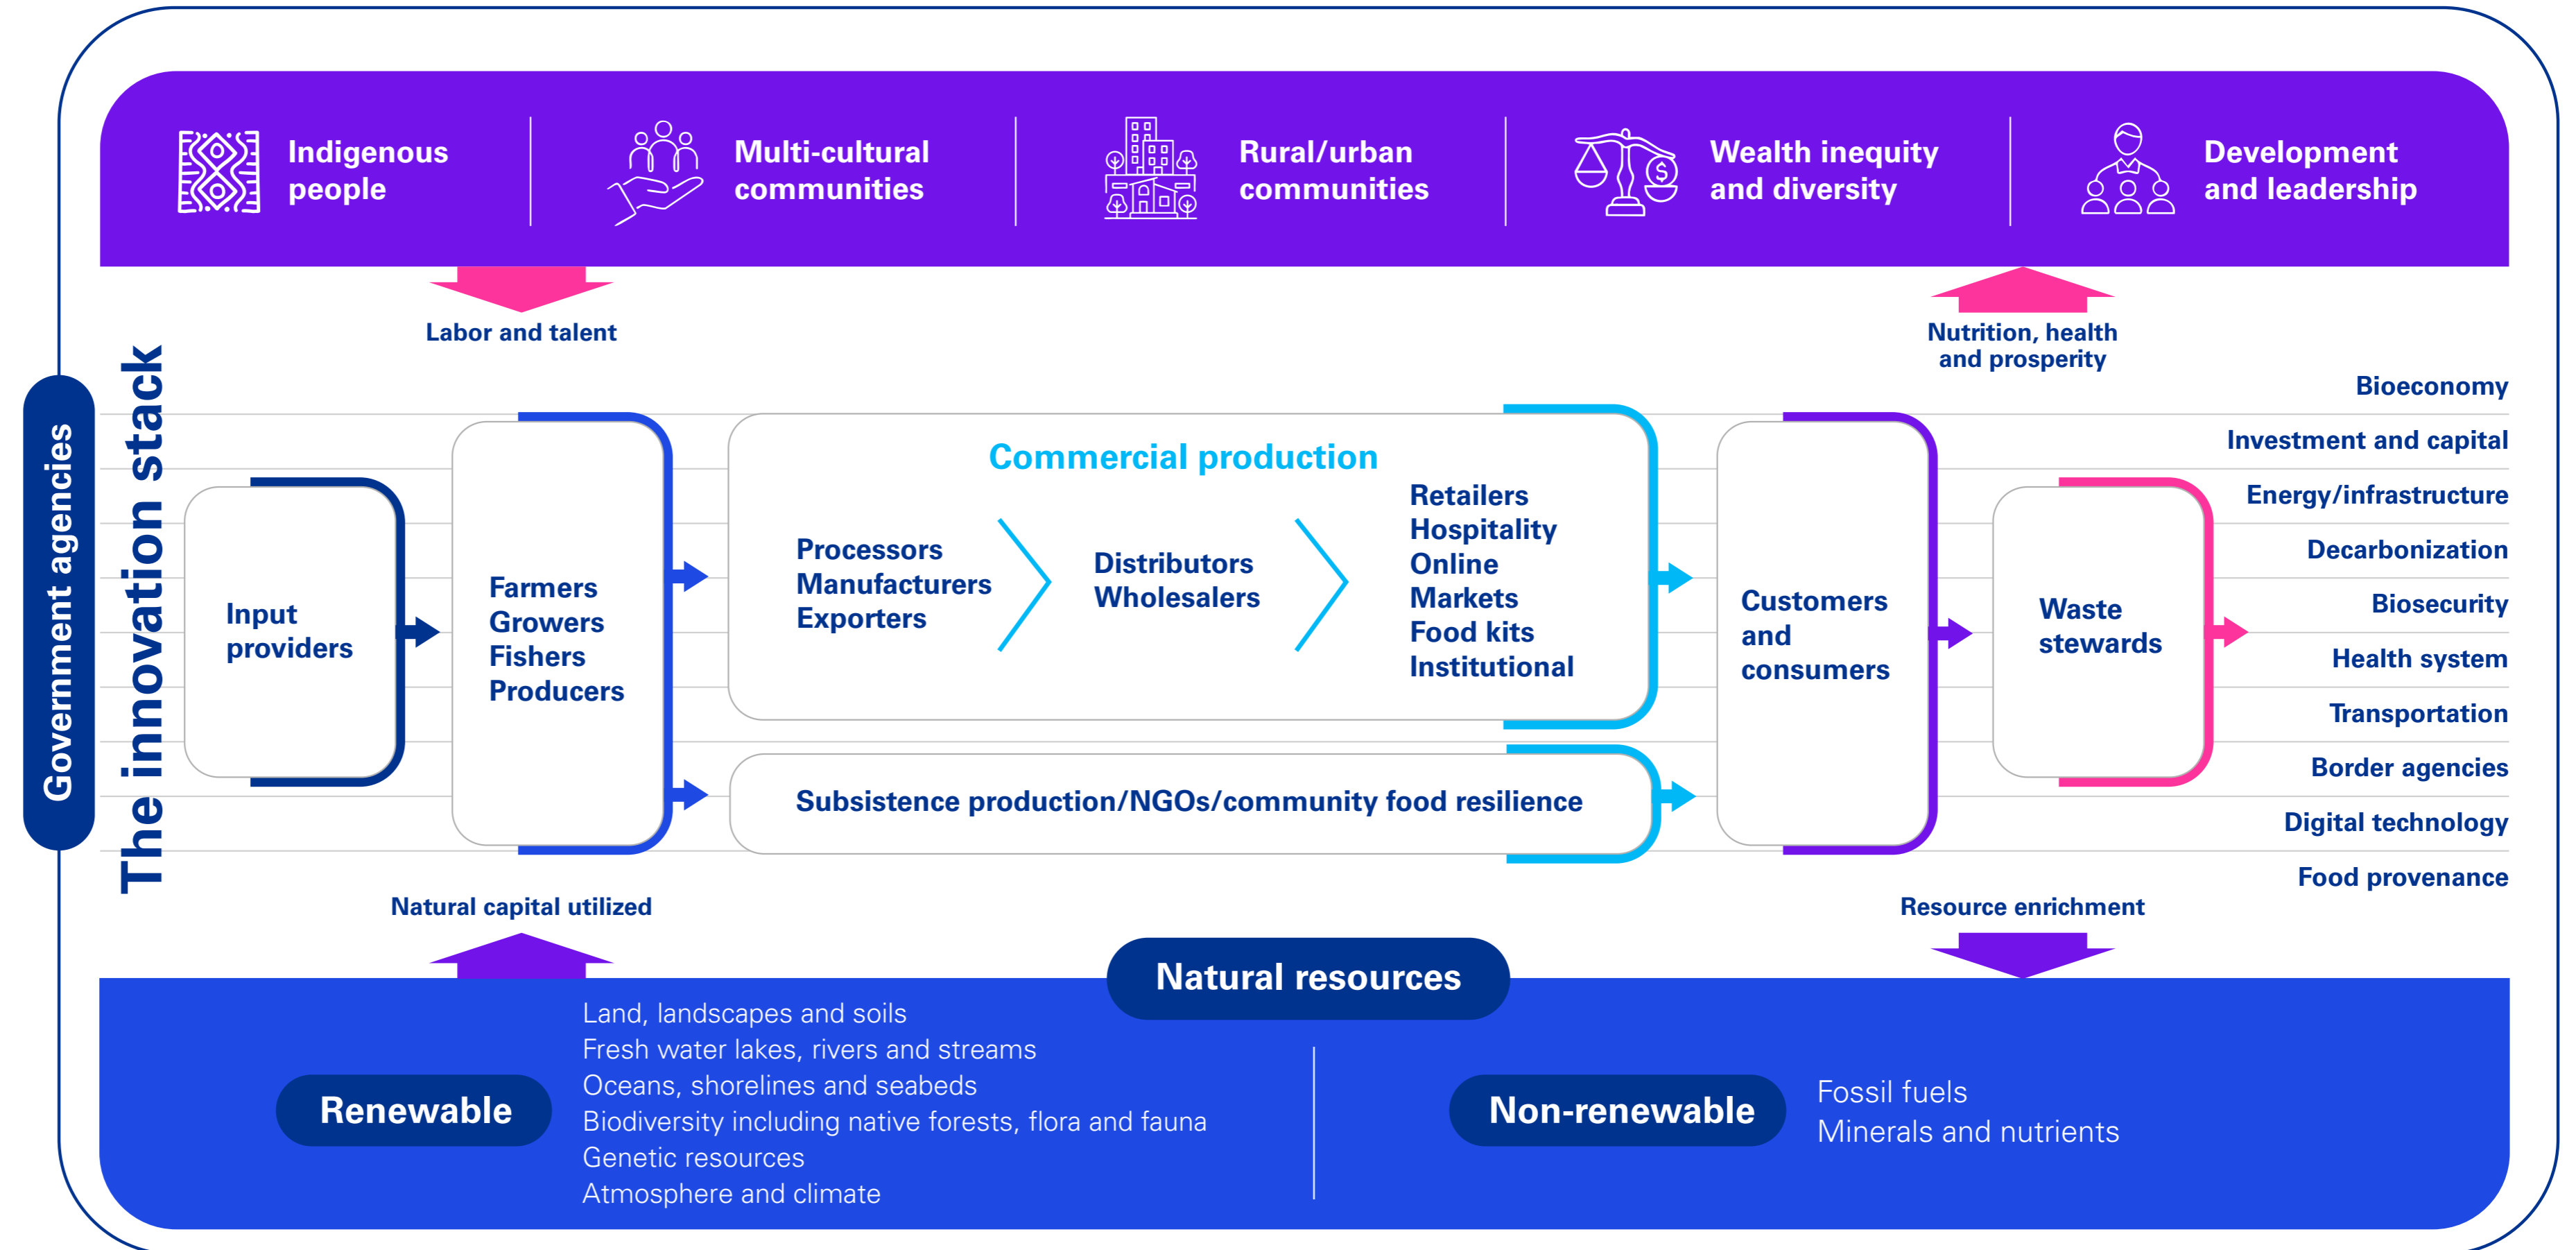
Indigenous people

Multi-cultural communities

Rural/urban communities

Wealth inequity and diversity

Development and leadership

Labor and talent

Nutrition, health and prosperity

Government agencies

The innovation stack

Bioeconomy
Investment and capital
Energy/infrastructure
Decarbonization
Biosecurity
Health system
Transportation
Border agencies
Digital technology
Food provenance

Input providers

Farmers
Growers
Fishers
Producers

Commercial production

Processors
Manufacturers
Exporters

Distributors
Wholesalers

Retailers
Hospitality
Online
Markets
Food kits
Institutional

Subsistence production/NGOs/community food resilience

Customers and consumers

Waste stewards

Natural capital utilized

Resource enrichment

Natural resources

Renewable

Land, landscapes and soils
Fresh water lakes, rivers and streams
Oceans, shorelines and seabeds
Biodiversity including native forests, flora and fauna
Genetic resources
Atmosphere and climate

Non-renewable

Fossil fuels
Minerals and nutrients